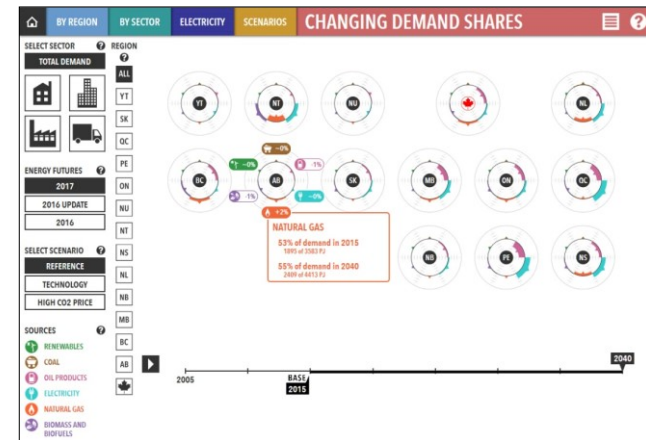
BY REGION BY SECTOR ELECTRICITY SCENARIOS CHANGING DEMAND SHARES

SELECT SECTOR
TOTAL DEMAND

REGION
ALL
YT
SK
QC
PE
ON
NU
NT
NS
NL
NB
MB
BC
AB

ENERGY FUTURES
2017
2016 UPDATE
2016

SELECT SCENARIO
REFERENCE
TECHNOLOGY
HIGH CO2 PRICE

SOURCES
RENEWABLES
COAL
OIL PRODUCTS
ELECTRICITY
NATURAL GAS
BIOMASS AND BIOFUELS

YT NT NU NL
BC AB SK MB ON QC
NB PE NS

~0% ~0% 1% 1% ~0% +2%

NATURAL GAS
53% of demand in 2015
1895 of 3583 PJ
55% of demand in 2040
2409 of 4413 PJ

2005 BASE 2015 2040